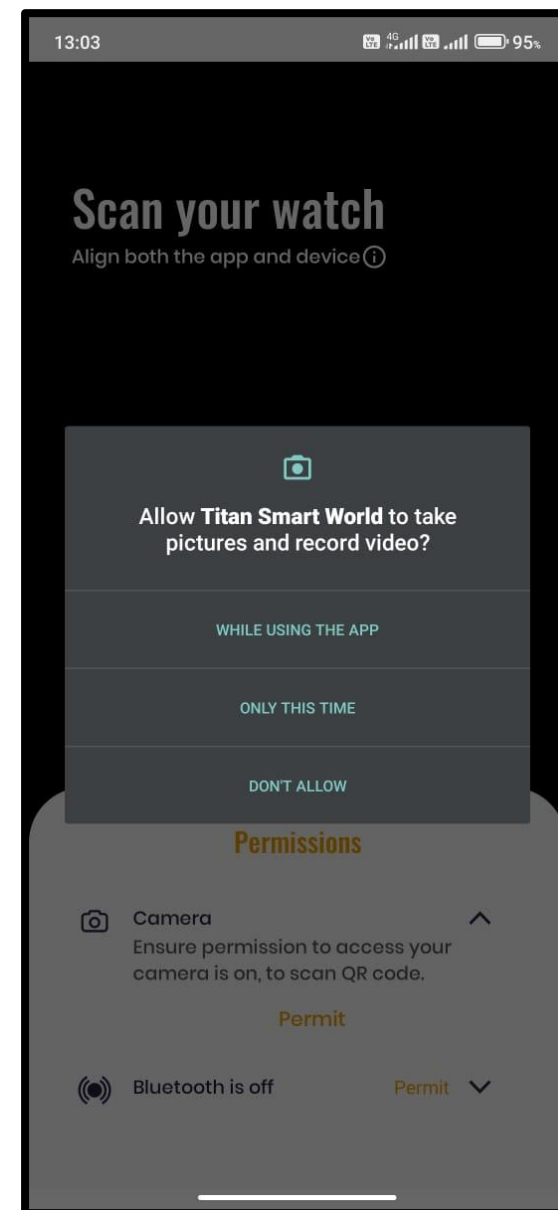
13:03

95%

Scan your watch
Align both the app and device

Allow **Titan Smart World** to take pictures and record video?

WHILE USING THE APP

ONLY THIS TIME

DON'T ALLOW

Permissions

Camera
Ensure permission to access your camera is on, to scan QR code.

Permit

Bluetooth is off

Permit